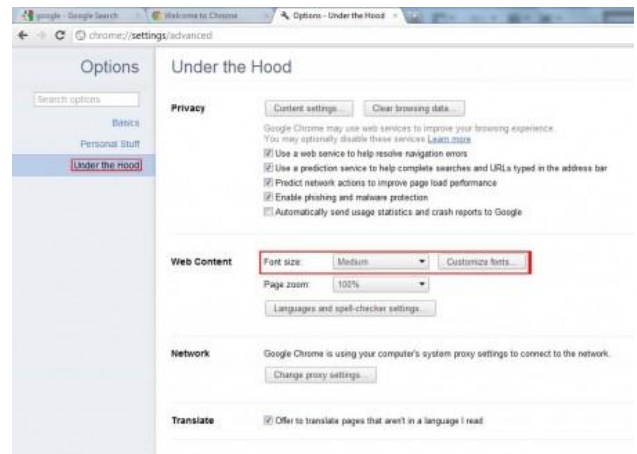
google - Google Search | Welcome to Chrome | Options - Under the Hood

chrome://settings/advanced

Options

Search options

Basics

Personal Stuff

Under the Hood

Under the Hood

Privacy

Content settings... | Clear browsing data...

Google Chrome may use web services to improve your browsing experience. You may optionally disable these services. Learn more

Use a web service to help resolve navigation errors

Use a prediction service to help complete searches and URLs typed in the address bar

Predict network actions to improve page load performance

Enable phishing and malware protection

Automatically send usage statistics and crash reports to Google

Web Content

Font size: Medium | Customize fonts...

Page zoom: 100%

Languages and spell-checker settings...

Network

Google Chrome is using your computer's system proxy settings to connect to the network.

Change proxy settings...

Translate

Offer to translate pages that aren't in a language I read